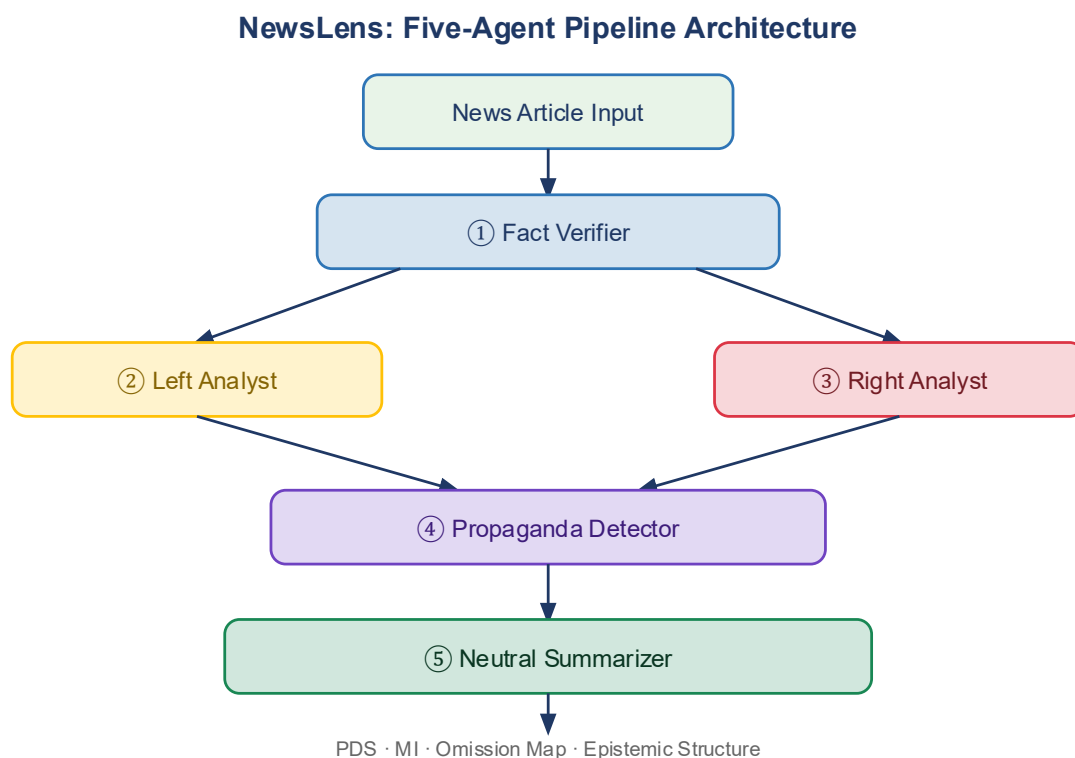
NewsLens: Five-Agent Pipeline Architecture

News Article Input

① Fact Verifier

② Left Analyst

③ Right Analyst

④ Propaganda Detector

⑤ Neutral Summarizer

PDS · MI · Omission Map · Epistemic Structure